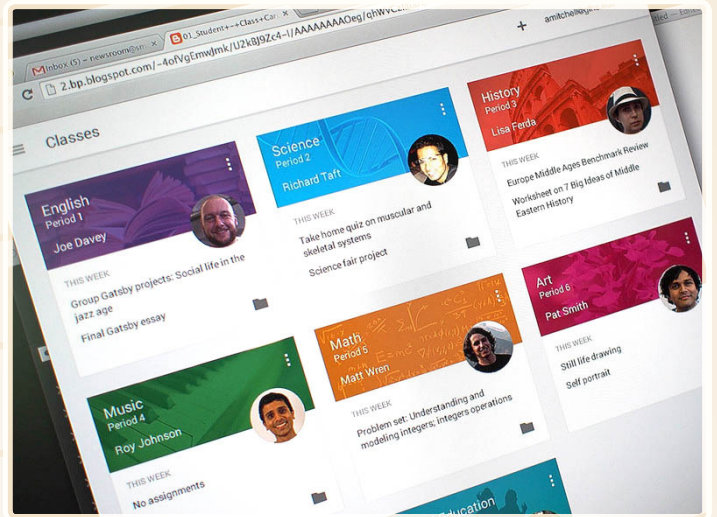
Inbox (5) – newsroom@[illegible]
01_Student+-+Class+Car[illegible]
amitchell@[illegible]
2.bp.blogspot.com/-4ofVgEmwJmk/U2k8J9Zc4-I/AAAAAAAAOeg/qhWVc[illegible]

Classes

English
Period 1
Joe Davey
THIS WEEK
Group Gatsby projects: Social life in the jazz age
Final Gatsby essay

Science
Period 2
Richard Taft
THIS WEEK
Take home quiz on muscular and skeletal systems
Science fair project

History
Period 3
Lisa Ferda
THIS WEEK
Europe Middle Ages Benchmark Review
Worksheet on 7 Big Ideas of Middle Eastern History

Music
Period 4
Roy Johnson
THIS WEEK
No assignments

Math
Period 5
Matt Wren
THIS WEEK
Problem set: Understanding and modeling integers; integers operations

Art
Period 6
Pat Smith
THIS WEEK
Still life drawing
Self portrait

Education